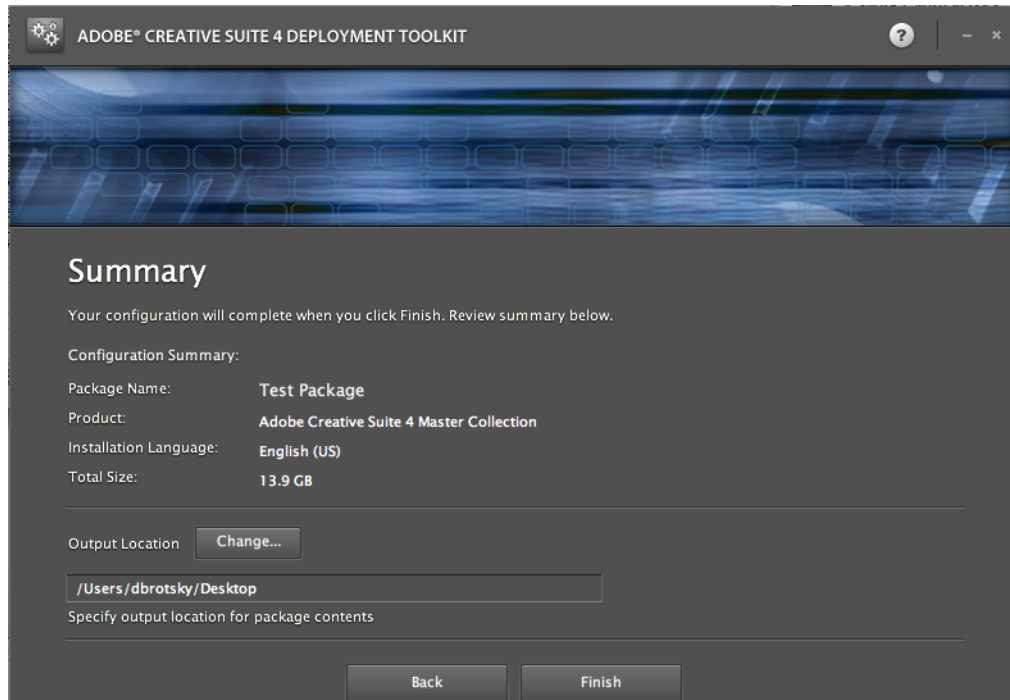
ADOBE® CREATIVE SUITE 4 DEPLOYMENT TOOLKIT

?

Summary

Your configuration will complete when you click Finish. Review summary below.

Configuration Summary:

| | |
|---|---|
| Package Name: | Test Package |
| Product: | Adobe Creative Suite 4 Master Collection |
| Installation Language: | English (US) |
| Total Size: | 13.9 GB |

Output Location Change...

/Users/dbrotsky/Desktop

Specify output location for package contents

Back Finish